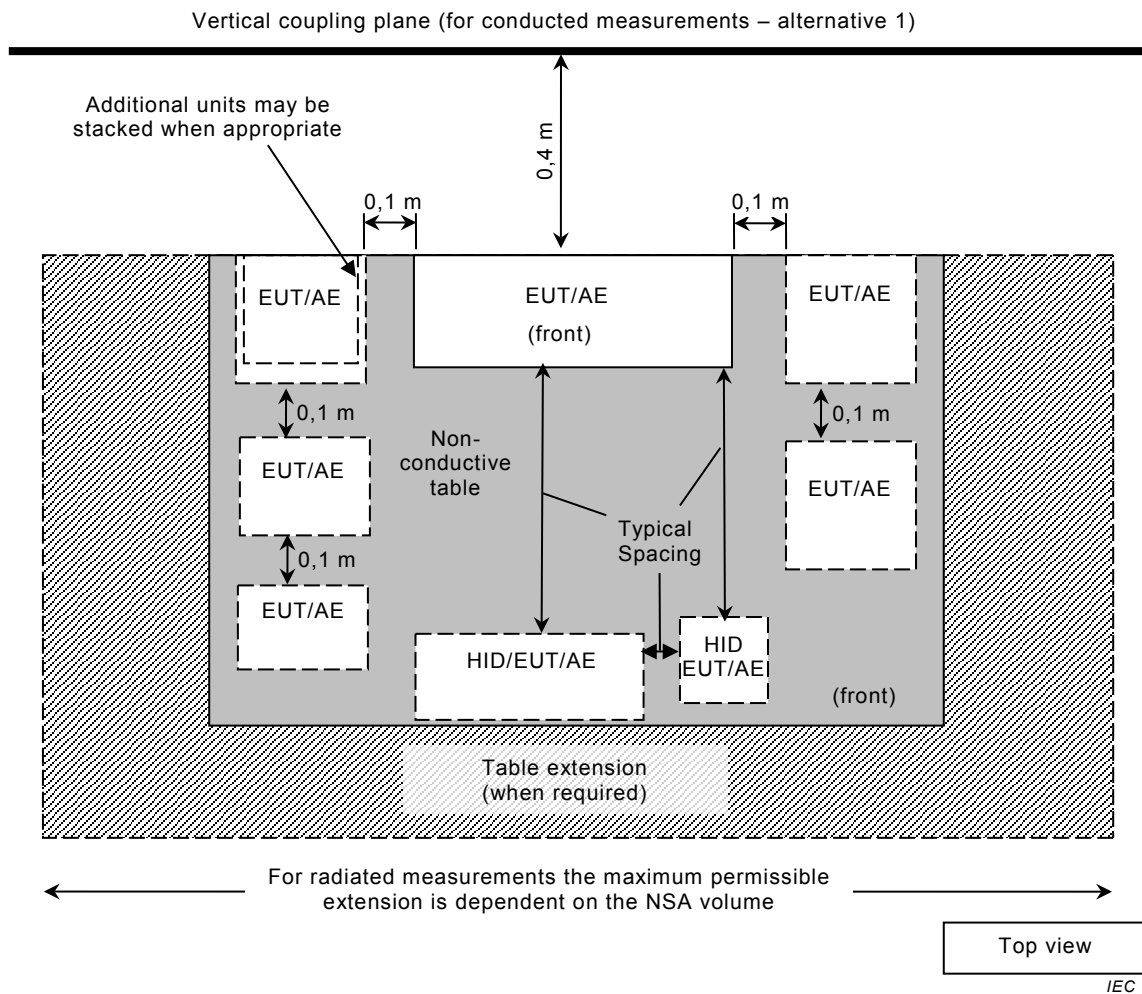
Vertical coupling plane (for conducted measurements – alternative 1)

Additional units may be stacked when appropriate

0,4 m

0,1 m

0,1 m

EUT/AE

EUT/AE

(front)

EUT/AE

0,1 m

0,1 m

EUT/AE

Non-conductive table

EUT/AE

0,1 m

Typical Spacing

EUT/AE

HID/EUT/AE

HID EUT/AE

(front)

Table extension (when required)

For radiated measurements the maximum permissible extension is dependent on the NSA volume

Top view

IEC